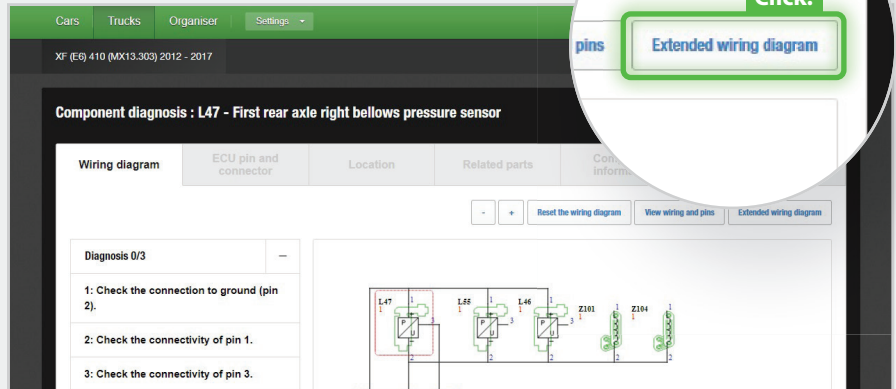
Cars Trucks Organiser Settings

XF (E6) 410 (MX13.303) 2012 - 2017

Click!

pins Extended wiring diagram

Component diagnosis : L47 - First rear axle right bellows pressure sensor

Wiring diagram | ECU pin and connector | Location | Related parts | Com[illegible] inform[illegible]

- + Reset the wiring diagram | View wiring and pins | Extended wiring diagram

Diagnosis 0/3 –

1: Check the connection to ground (pin 2).

2: Check the connectivity of pin 1.

3: Check the connectivity of pin 3.

L47 1 L55 1 L46 1 Z101 1 Z104 1 3 3 3 2 2 2 1 2 1 2 1 1